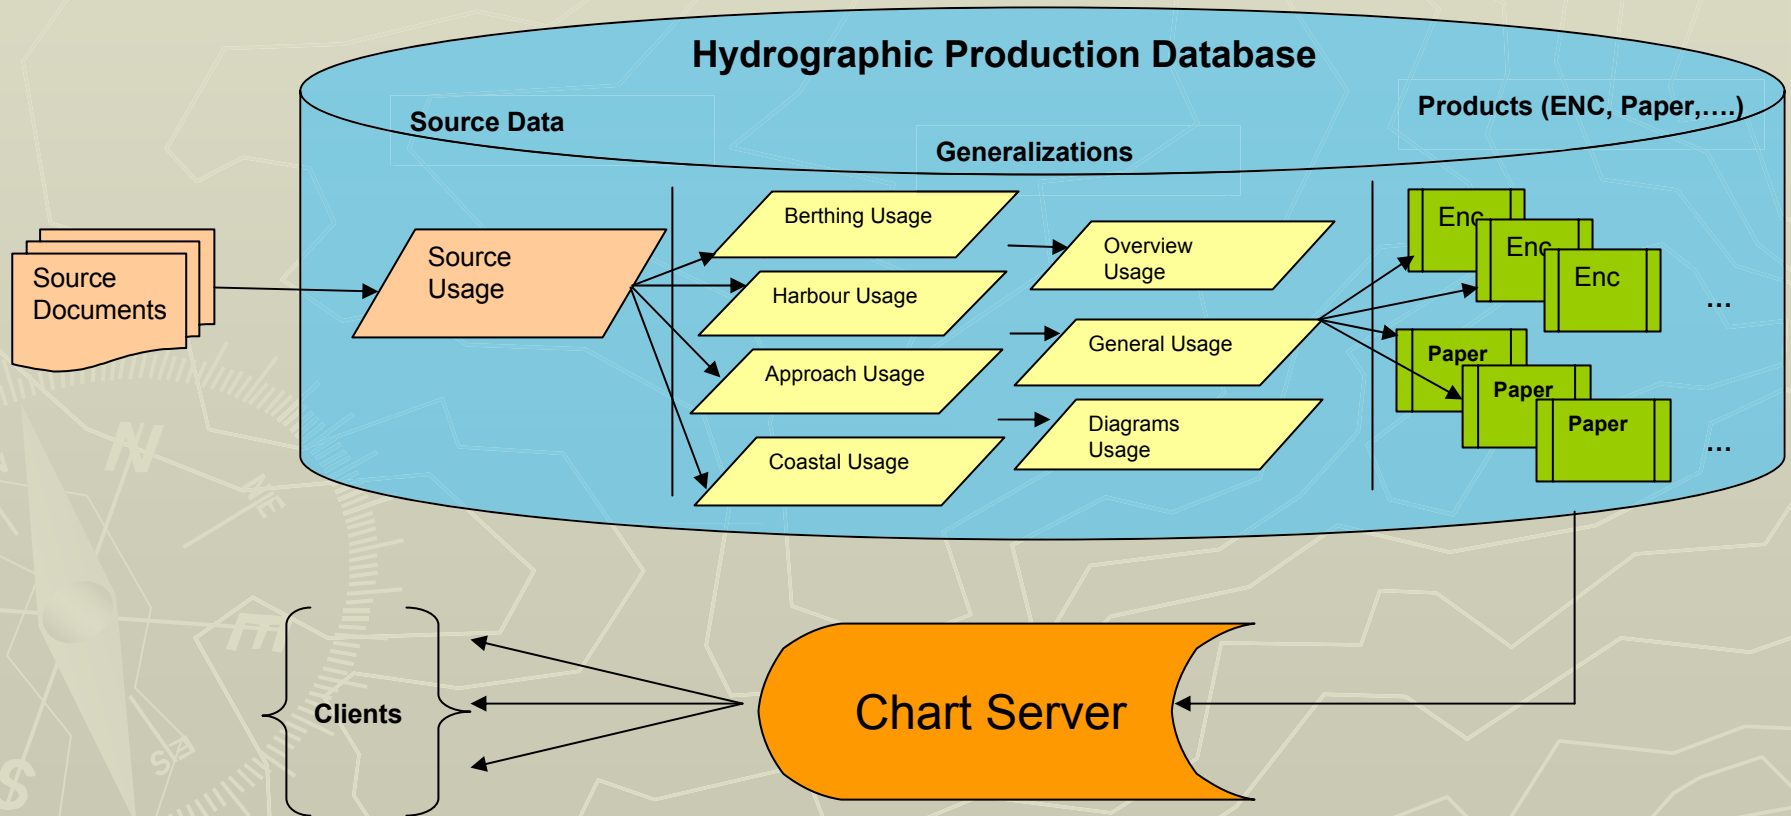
Hydrographic Production Database

Source Data

Generalizations

Products (ENC, Paper,….)

Source Documents

Source Usage

Berthing Usage

Harbour Usage

Approach Usage

Coastal Usage

Overview Usage

General Usage

Diagrams Usage

Enc

Enc

Enc

…

Paper

Paper

Paper

…

Clients

Chart Server